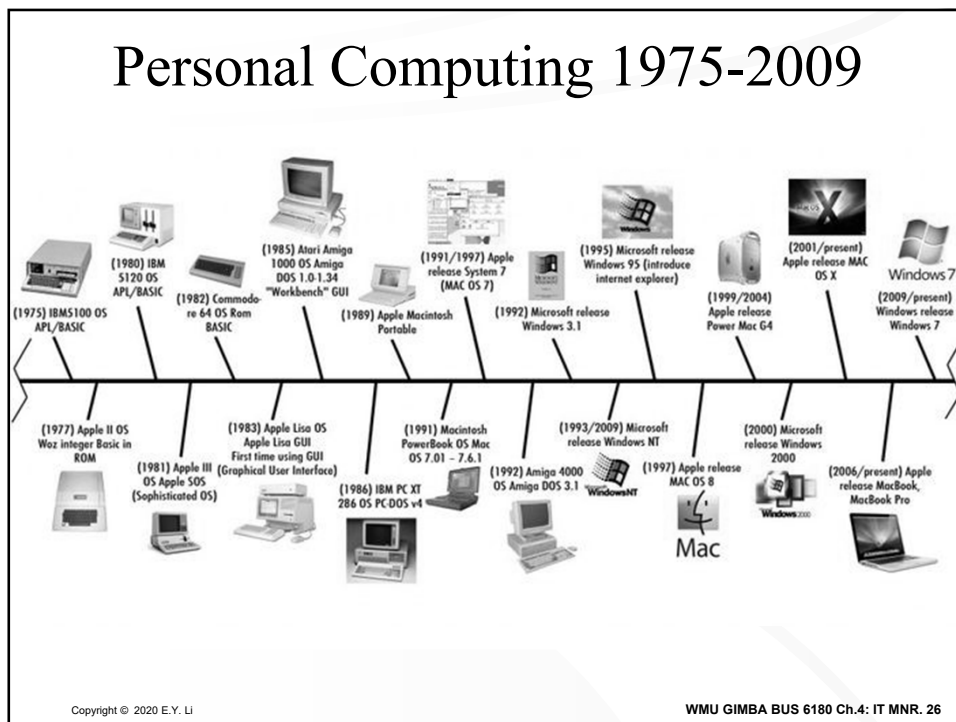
Personal Computing 1975-2009

(1975) IBM5100 OS APL/BASIC

(1980) IBM 5120 OS APL/BASIC

(1982) Commodore 64 OS Rom BASIC

(1985) Atari Amiga 1000 OS Amiga DOS 1.0-1.34 "Workbench" GUI

(1989) Apple Macintosh Portable

(1991/1997) Apple release System 7 (MAC OS 7)

(1992) Microsoft release Windows 3.1

Windows

(1995) Microsoft release Windows 95 (introduce internet explorer)

(1999/2004) Apple release Power Mac G4

(2001/present) Apple release MAC OS X

Windows 7

(2009/present) Windows release Windows 7

(1977) Apple II OS Woz integer Basic in ROM

(1981) Apple III OS Apple SOS (Sophisticated OS)

(1983) Apple Lisa OS Apple Lisa GUI First time using GUI (Graphical User Interface)

(1986) IBM PC XT 286 OS PC-DOS v4

(1991) Macintosh PowerBook OS Mac OS 7.01 – 7.6.1

(1992) Amiga 4000 OS Amiga DOS 3.1

(1993/2009) Microsoft release Windows NT

WindowsNT

(1997) Apple release MAC OS 8

Mac

(2000) Microsoft release Windows 2000

Windows 2000

(2006/present) Apple release MacBook, MacBook Pro

Copyright © 2020 E.Y. Li

WMU GIMBA BUS 6180 Ch.4: IT MNR. 26